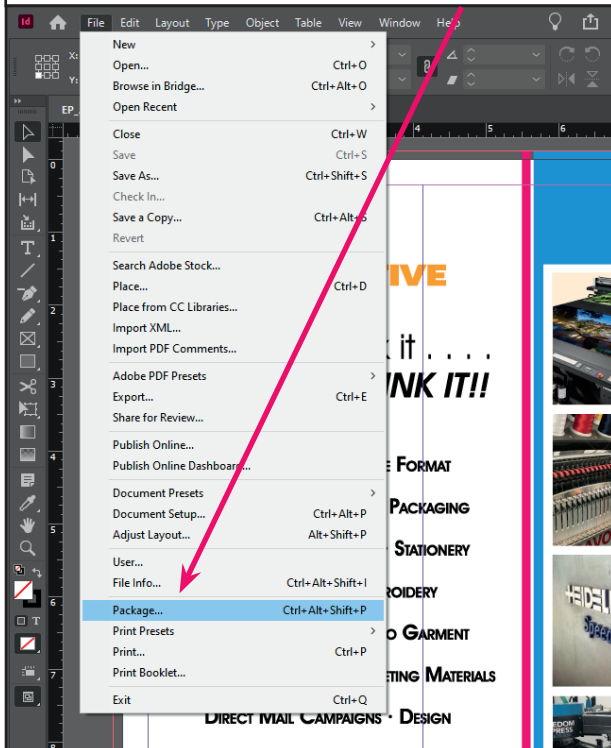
Id File Edit Layout Type Object Table View Window Help

EP_

New
Open... Ctrl+O
Browse in Bridge... Ctrl+Alt+O
Open Recent
Close Ctrl+W
Save Ctrl+S
Save As... Ctrl+Shift+S
Check In...
Save a Copy... Ctrl+Alt+S
Revert
Search Adobe Stock...
Place... Ctrl+D
Place from CC Libraries...
Import XML...
Import PDF Comments...
Adobe PDF Presets
Export... Ctrl+E
Share for Review...
Publish Online...
Publish Online Dashboard...
Document Presets
Document Setup... Ctrl+Alt+P
Adjust Layout... Alt+Shift+P
User...
File Info... Ctrl+Alt+Shift+I
Package... Ctrl+Alt+Shift+P
Print Presets
Print... Ctrl+P
Print Booklet...
Exit Ctrl+Q

IVE
k it . . . .
NK IT!!
E FORMAT
PACKAGING
STATIONERY
ROIDERY
O GARMENT
TING MATERIALS
DIRECT MAIL CAMPAIGNS · DESIGN
HEIDEL
EDOM PRESS